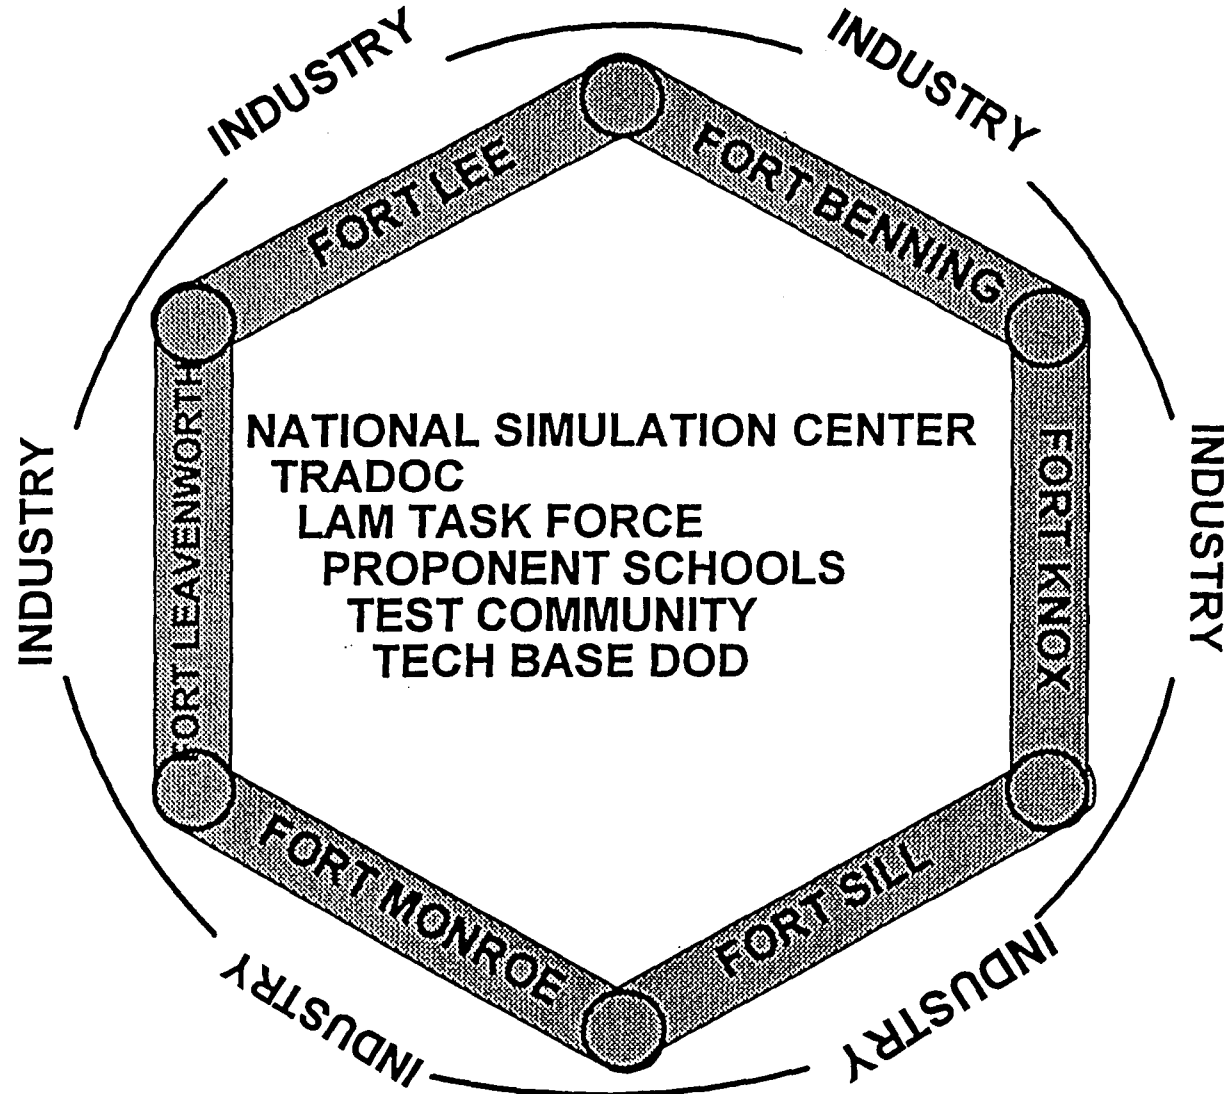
INDUSTRY

INDUSTRY

FORT LEE

FORT BENNING

FORT LEAVENWORTH

NATIONAL SIMULATION CENTER
TRADOC
LAM TASK FORCE
PROPONENT SCHOOLS
TEST COMMUNITY
TECH BASE DOD

FORT KNOX

INDUSTRY

INDUSTRY

FORT MONROE

FORT SILL

INDUSTRY

INDUSTRY